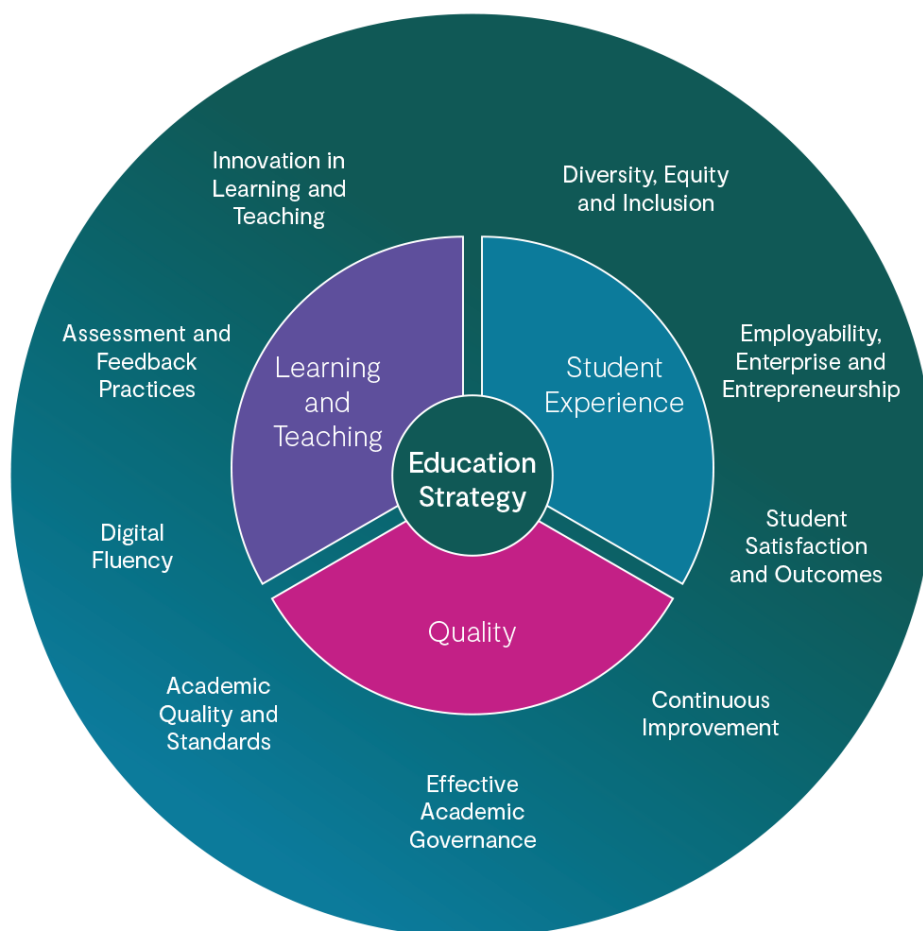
Innovation in Learning and Teaching

Diversity, Equity and Inclusion

Assessment and Feedback Practices

Learning and Teaching

Student Experience

Employability, Enterprise and Entrepreneurship

Education Strategy

Digital Fluency

Student Satisfaction and Outcomes

Quality

Academic Quality and Standards

Continuous Improvement

Effective Academic Governance